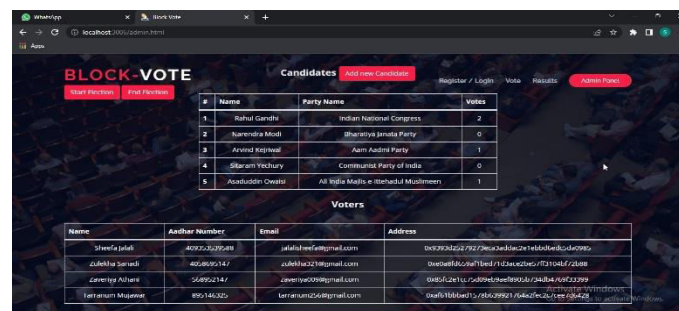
WhatsApp × Block Vote × +

localhost:3000/admin.html

Apps

BLOCK-VOTE

Start Election End Election

Candidates Add new Candidate

Register / Login Vote Results Admin Panel

| # | Name | Party Name | Votes |
|---|---|---|---|
| 1 | Rahul Gandhi | Indian National Congress | 2 |
| 2 | Narendra Modi | Bharatiya Janata Party | 0 |
| 3 | Arvind Kejriwal | Aam Aadmi Party | 1 |
| 4 | Sitaram Yechury | Communist Party of India | 0 |
| 5 | Asaduddin Owaisi | All India Majlis-e-Ittehadul Muslimeen | 1 |

Voters

| Name | Aadhar Number | Email | Address |
|---|---|---|---|
| Sheefa Jalali | 409353539588 | jalalisheefa@gmail.com | 0x9393d2527927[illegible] |
| Zulekha Sanadi | 405869514 7 | zulekha321@gmail.com | 0xe0a8fd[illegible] |
| Zaveriya Ashani | 568952147 | zaveriya0098@gmail.com | 0x85fc2e1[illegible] |
| Tarranum Mujawar | 895146325 | tarranum256@gmail.com | 0xaf61bbbad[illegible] |

Activate Windows
Go to Settings to activate Windows.